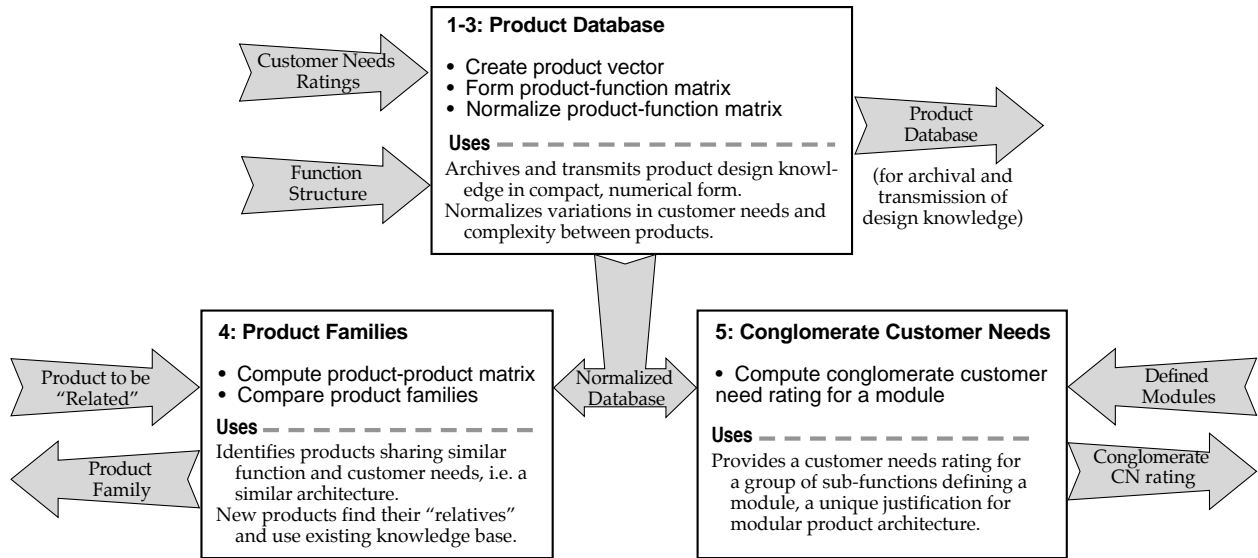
Customer Needs Ratings

Function Structure

1-3: Product Database

• Create product vector
• Form product-function matrix
• Normalize product-function matrix

Uses

Archives and transmits product design knowledge in compact, numerical form.
Normalizes variations in customer needs and complexity between products.

Product Database

(for archival and transmission of design knowledge)

Product to be "Related"

Product Family

4: Product Families

• Compute product-product matrix
• Compare product families

Uses

Identifies products sharing similar function and customer needs, i.e. a similar architecture.
New products find their "relatives" and use existing knowledge base.

Normalized Database

5: Conglomerate Customer Needs

• Compute conglomerate customer need rating for a module

Uses

Provides a customer needs rating for a group of sub-functions defining a module, a unique justification for modular product architecture.

Defined Modules

Conglomerate CN rating